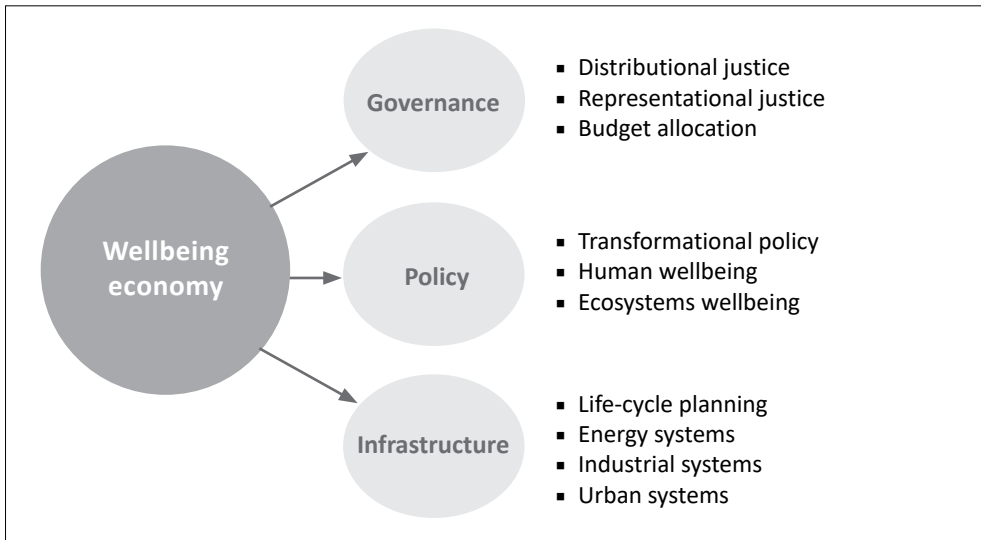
Wellbeing economy

Governance
- Distributional justice
- Representational justice
- Budget allocation

Policy
- Transformational policy
- Human wellbeing
- Ecosystems wellbeing

Infrastructure
- Life-cycle planning
- Energy systems
- Industrial systems
- Urban systems